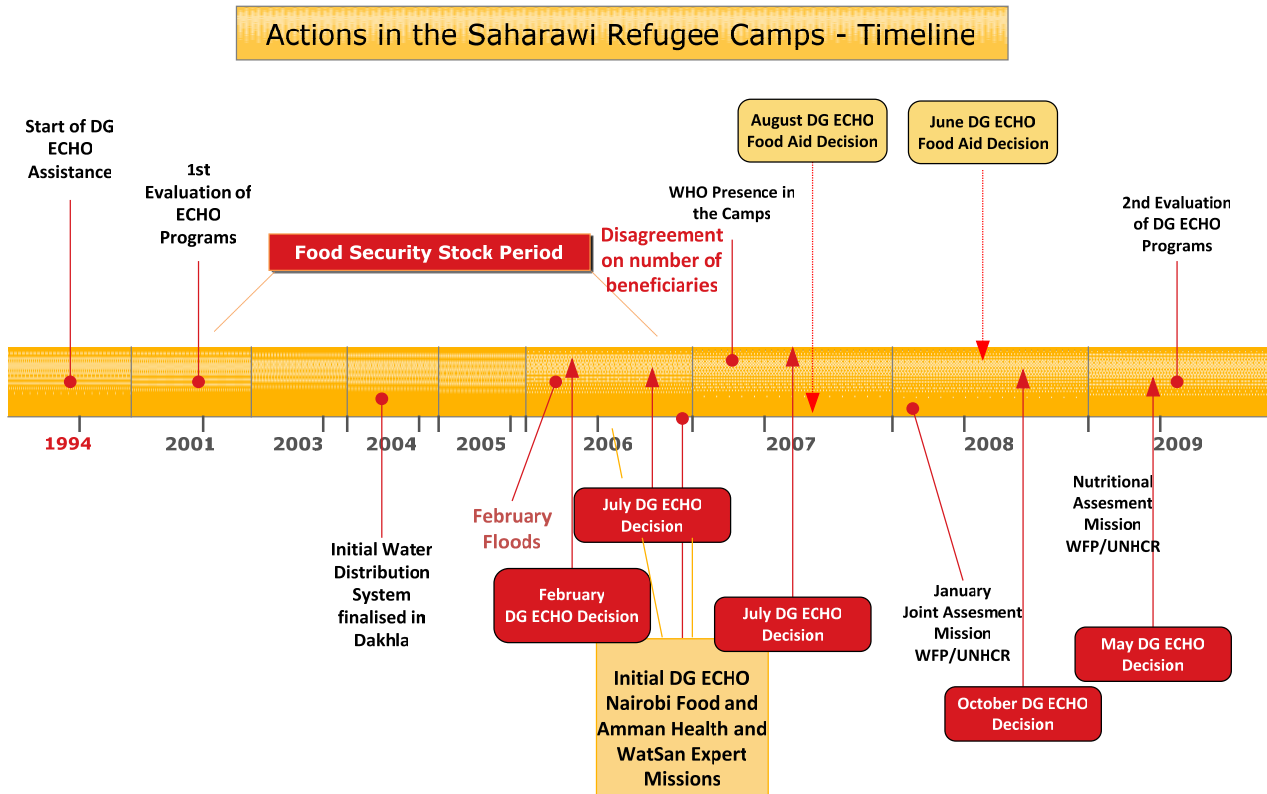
Actions in the Saharawi Refugee Camps - Timeline

Start of DG ECHO Assistance

1st Evaluation of ECHO Programs

Food Security Stock Period

Disagreement on number of beneficiaries

August DG ECHO Food Aid Decision

WHO Presence in the Camps

June DG ECHO Food Aid Decision

2nd Evaluation of DG ECHO Programs

1994

2001

2003

2004

2005

2006

2007

2008

2009

Initial Water Distribution System finalised in Dakhla

February Floods

July DG ECHO Decision

February DG ECHO Decision

Initial DG ECHO Nairobi Food and Amman Health and WatSan Expert Missions

July DG ECHO Decision

January Joint Assesment Mission WFP/UNHCR

Nutritional Assesment Mission WFP/UNHCR

October DG ECHO Decision

May DG ECHO Decision